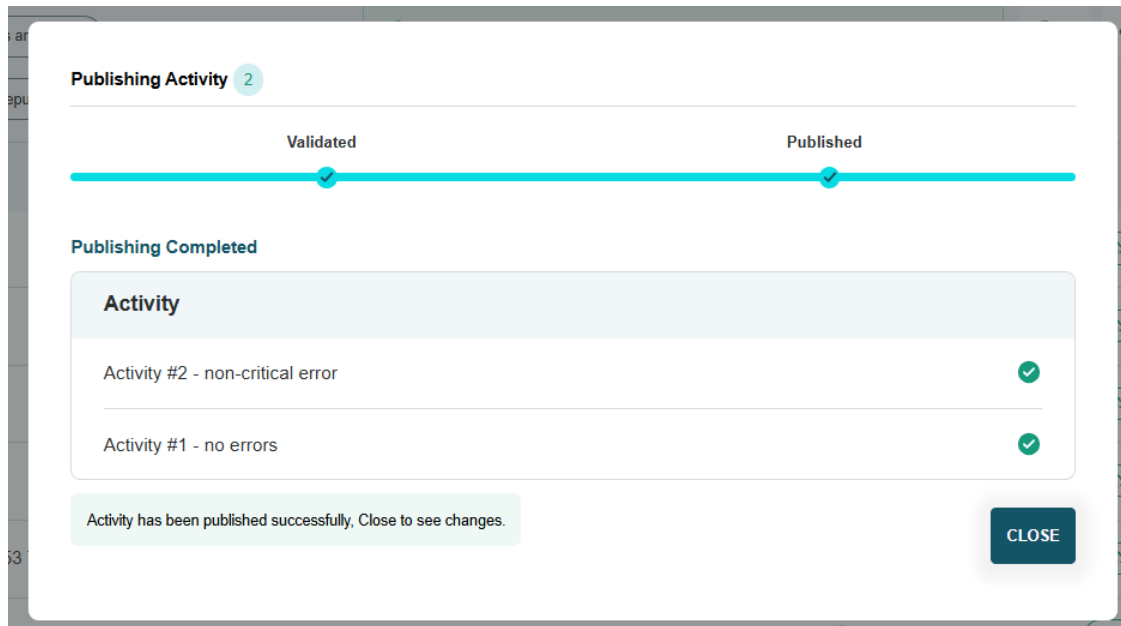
Publishing Activity 2

Validated

Published

Publishing Completed

Activity

Activity #2 - non-critical error

Activity #1 - no errors

Activity has been published successfully, Close to see changes.

CLOSE